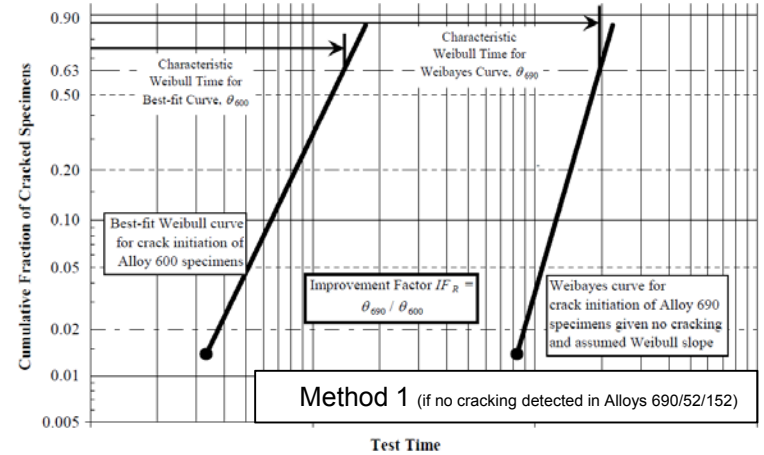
0.90
0.63
0.50
0.20
0.10
0.05
0.02
0.01
0.005

Cumulative Fraction of Cracked Specimens

Characteristic Weibull Time for Best-fit Curve, $\theta_{600}$

Characteristic Weibull Time for Weibayes Curve, $\theta_{690}$

Best-fit Weibull curve for crack initiation of Alloy 600 specimens

Improvement Factor $IF_R = \theta_{690} / \theta_{600}$

Weibayes curve for crack initiation of Alloy 690 specimens given no cracking and assumed Weibull slope

Method 1 (if no cracking detected in Alloys 690/52/152)

Test Time